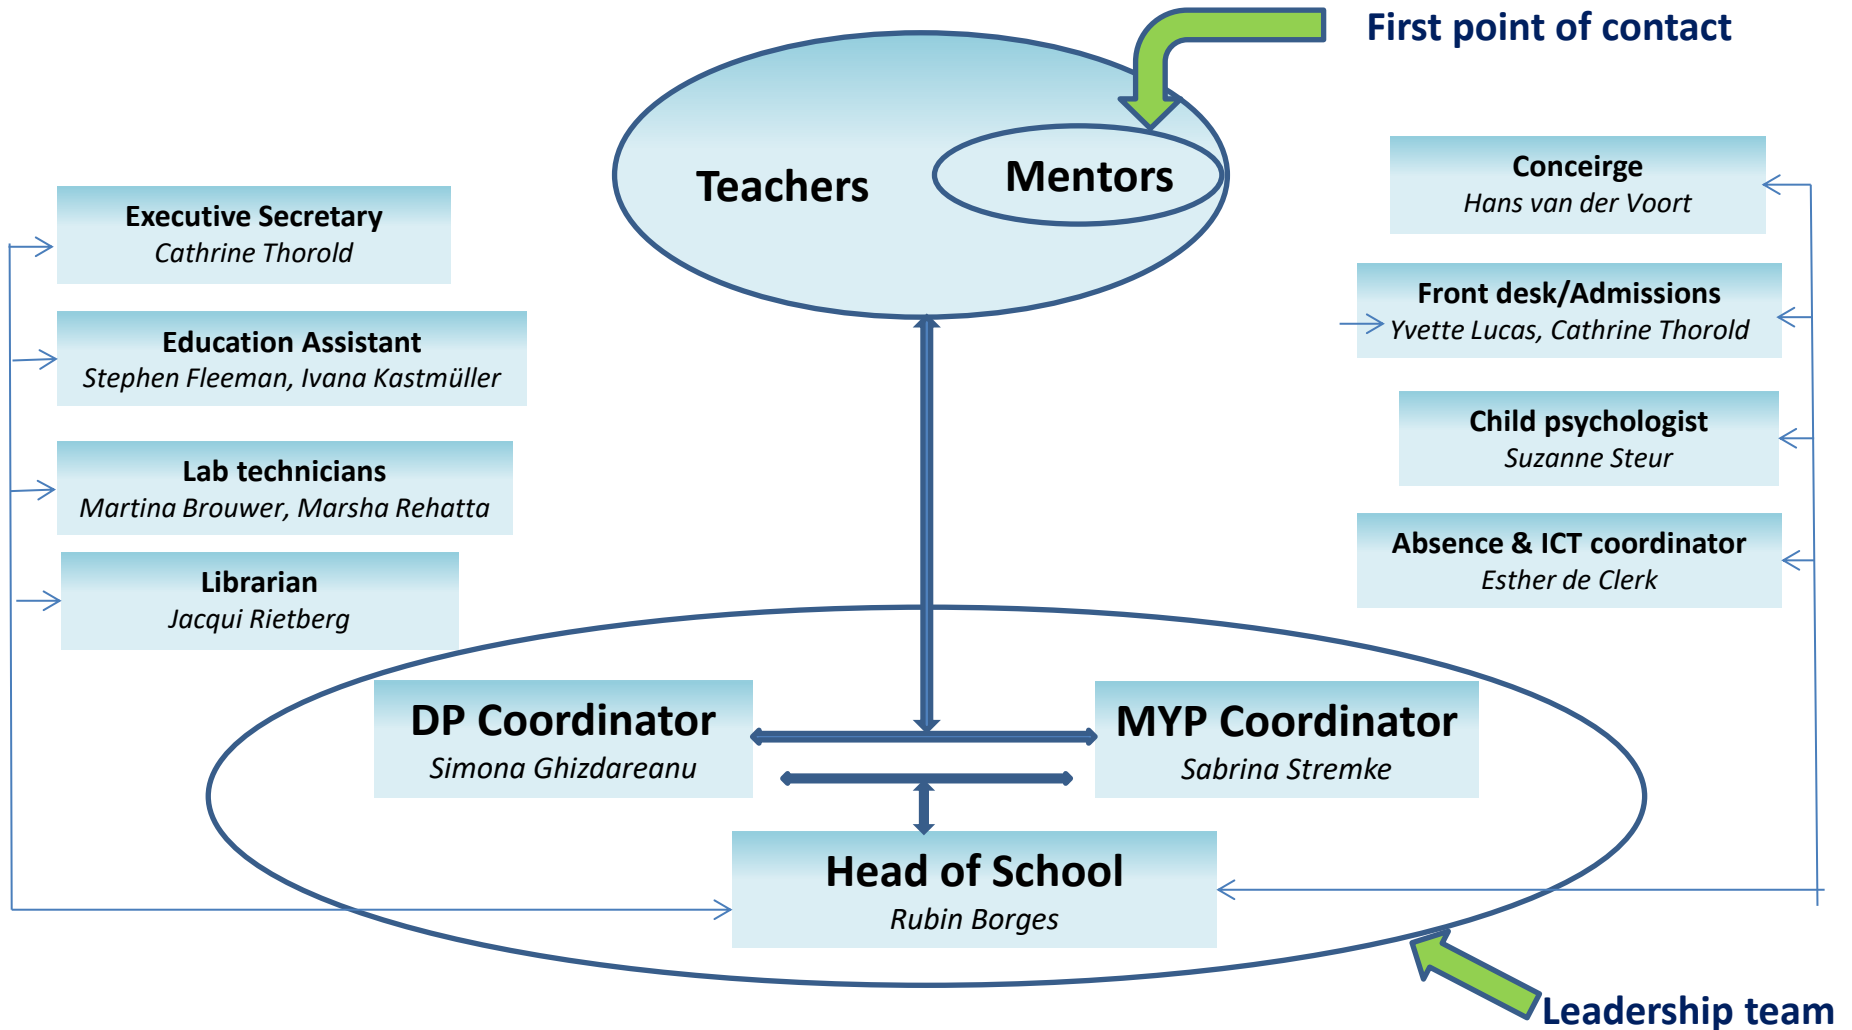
First point of contact

Teachers

Mentors

Executive Secretary
Cathrine Thorold

Education Assistant
Stephen Fleeman, Ivana Kastmüller

Lab technicians
Martina Brouwer, Marsha Rehatta

Librarian
Jacqui Rietberg

Conceirge
Hans van der Voort

Front desk/Admissions
Yvette Lucas, Cathrine Thorold

Child psychologist
Suzanne Steur

Absence & ICT coordinator
Esther de Clerk

DP Coordinator
Simona Ghizdareanu

MYP Coordinator
Sabrina Stremke

Head of School
Rubin Borges

Leadership team